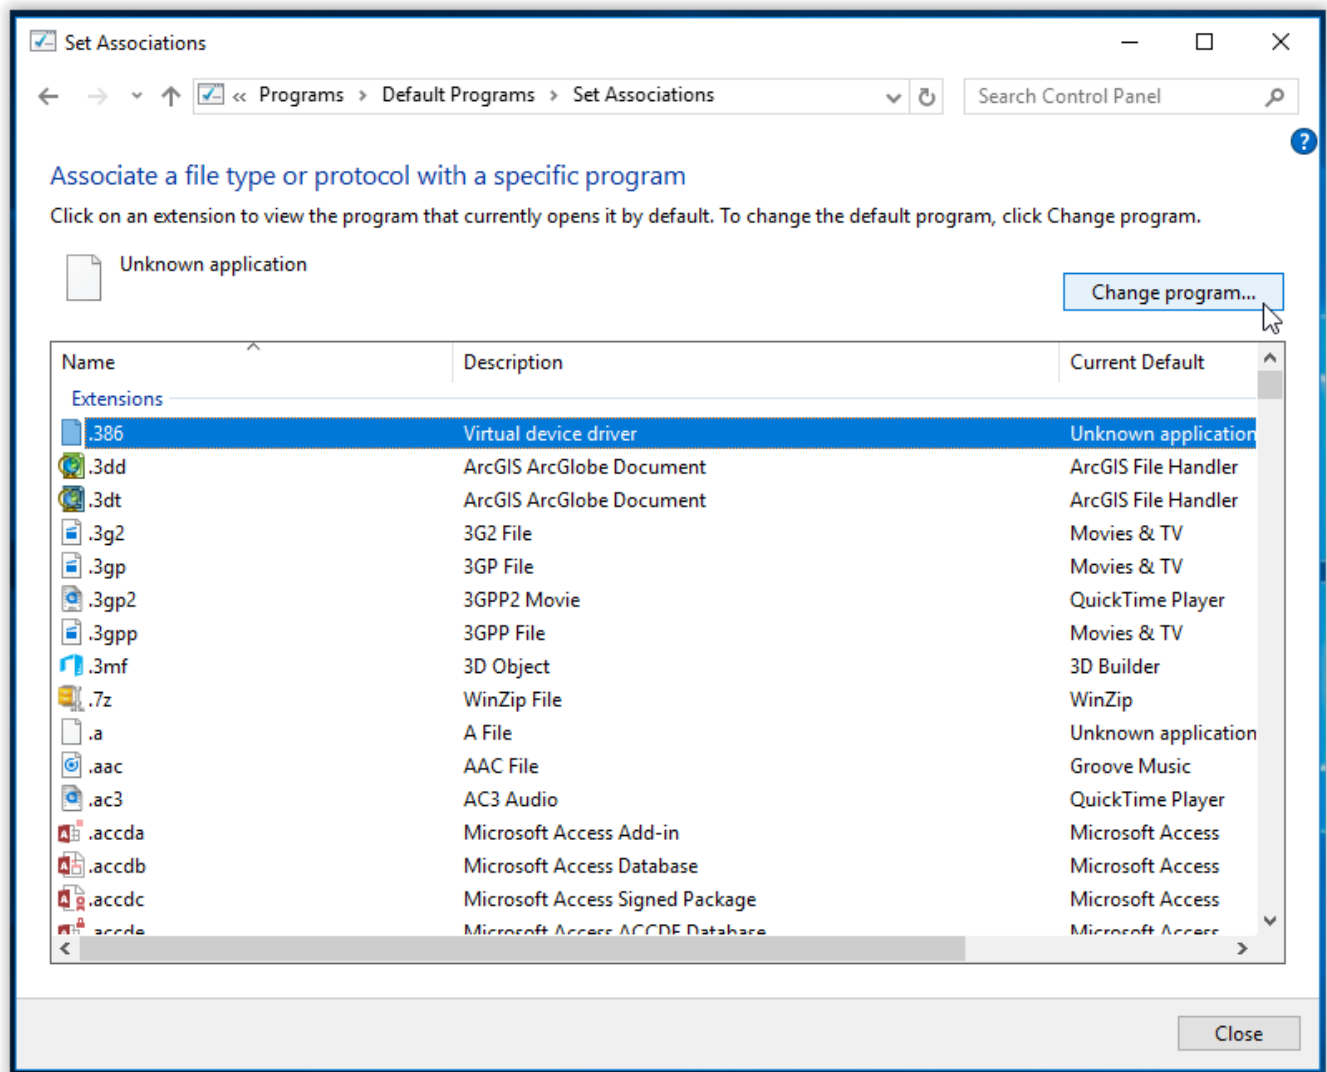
Set Associations

« Programs › Default Programs › Set Associations

Search Control Panel

Associate a file type or protocol with a specific program

Click on an extension to view the program that currently opens it by default. To change the default program, click Change program.

Unknown application

Change program...

| Name | Description | Current Default |
|---|---|---|
| Extensions | | |
| .386 | Virtual device driver | Unknown application |
| .3dd | ArcGIS ArcGlobe Document | ArcGIS File Handler |
| .3dt | ArcGIS ArcGlobe Document | ArcGIS File Handler |
| .3g2 | 3G2 File | Movies & TV |
| .3gp | 3GP File | Movies & TV |
| .3gp2 | 3GPP2 Movie | QuickTime Player |
| .3gpp | 3GPP File | Movies & TV |
| .3mf | 3D Object | 3D Builder |
| .7z | WinZip File | WinZip |
| .a | A File | Unknown application |
| .aac | AAC File | Groove Music |
| .ac3 | AC3 Audio | QuickTime Player |
| .accda | Microsoft Access Add-in | Microsoft Access |
| .accdb | Microsoft Access Database | Microsoft Access |
| .accdc | Microsoft Access Signed Package | Microsoft Access |
| .accde | Microsoft Access ACCDE Database | Microsoft Access |

Close